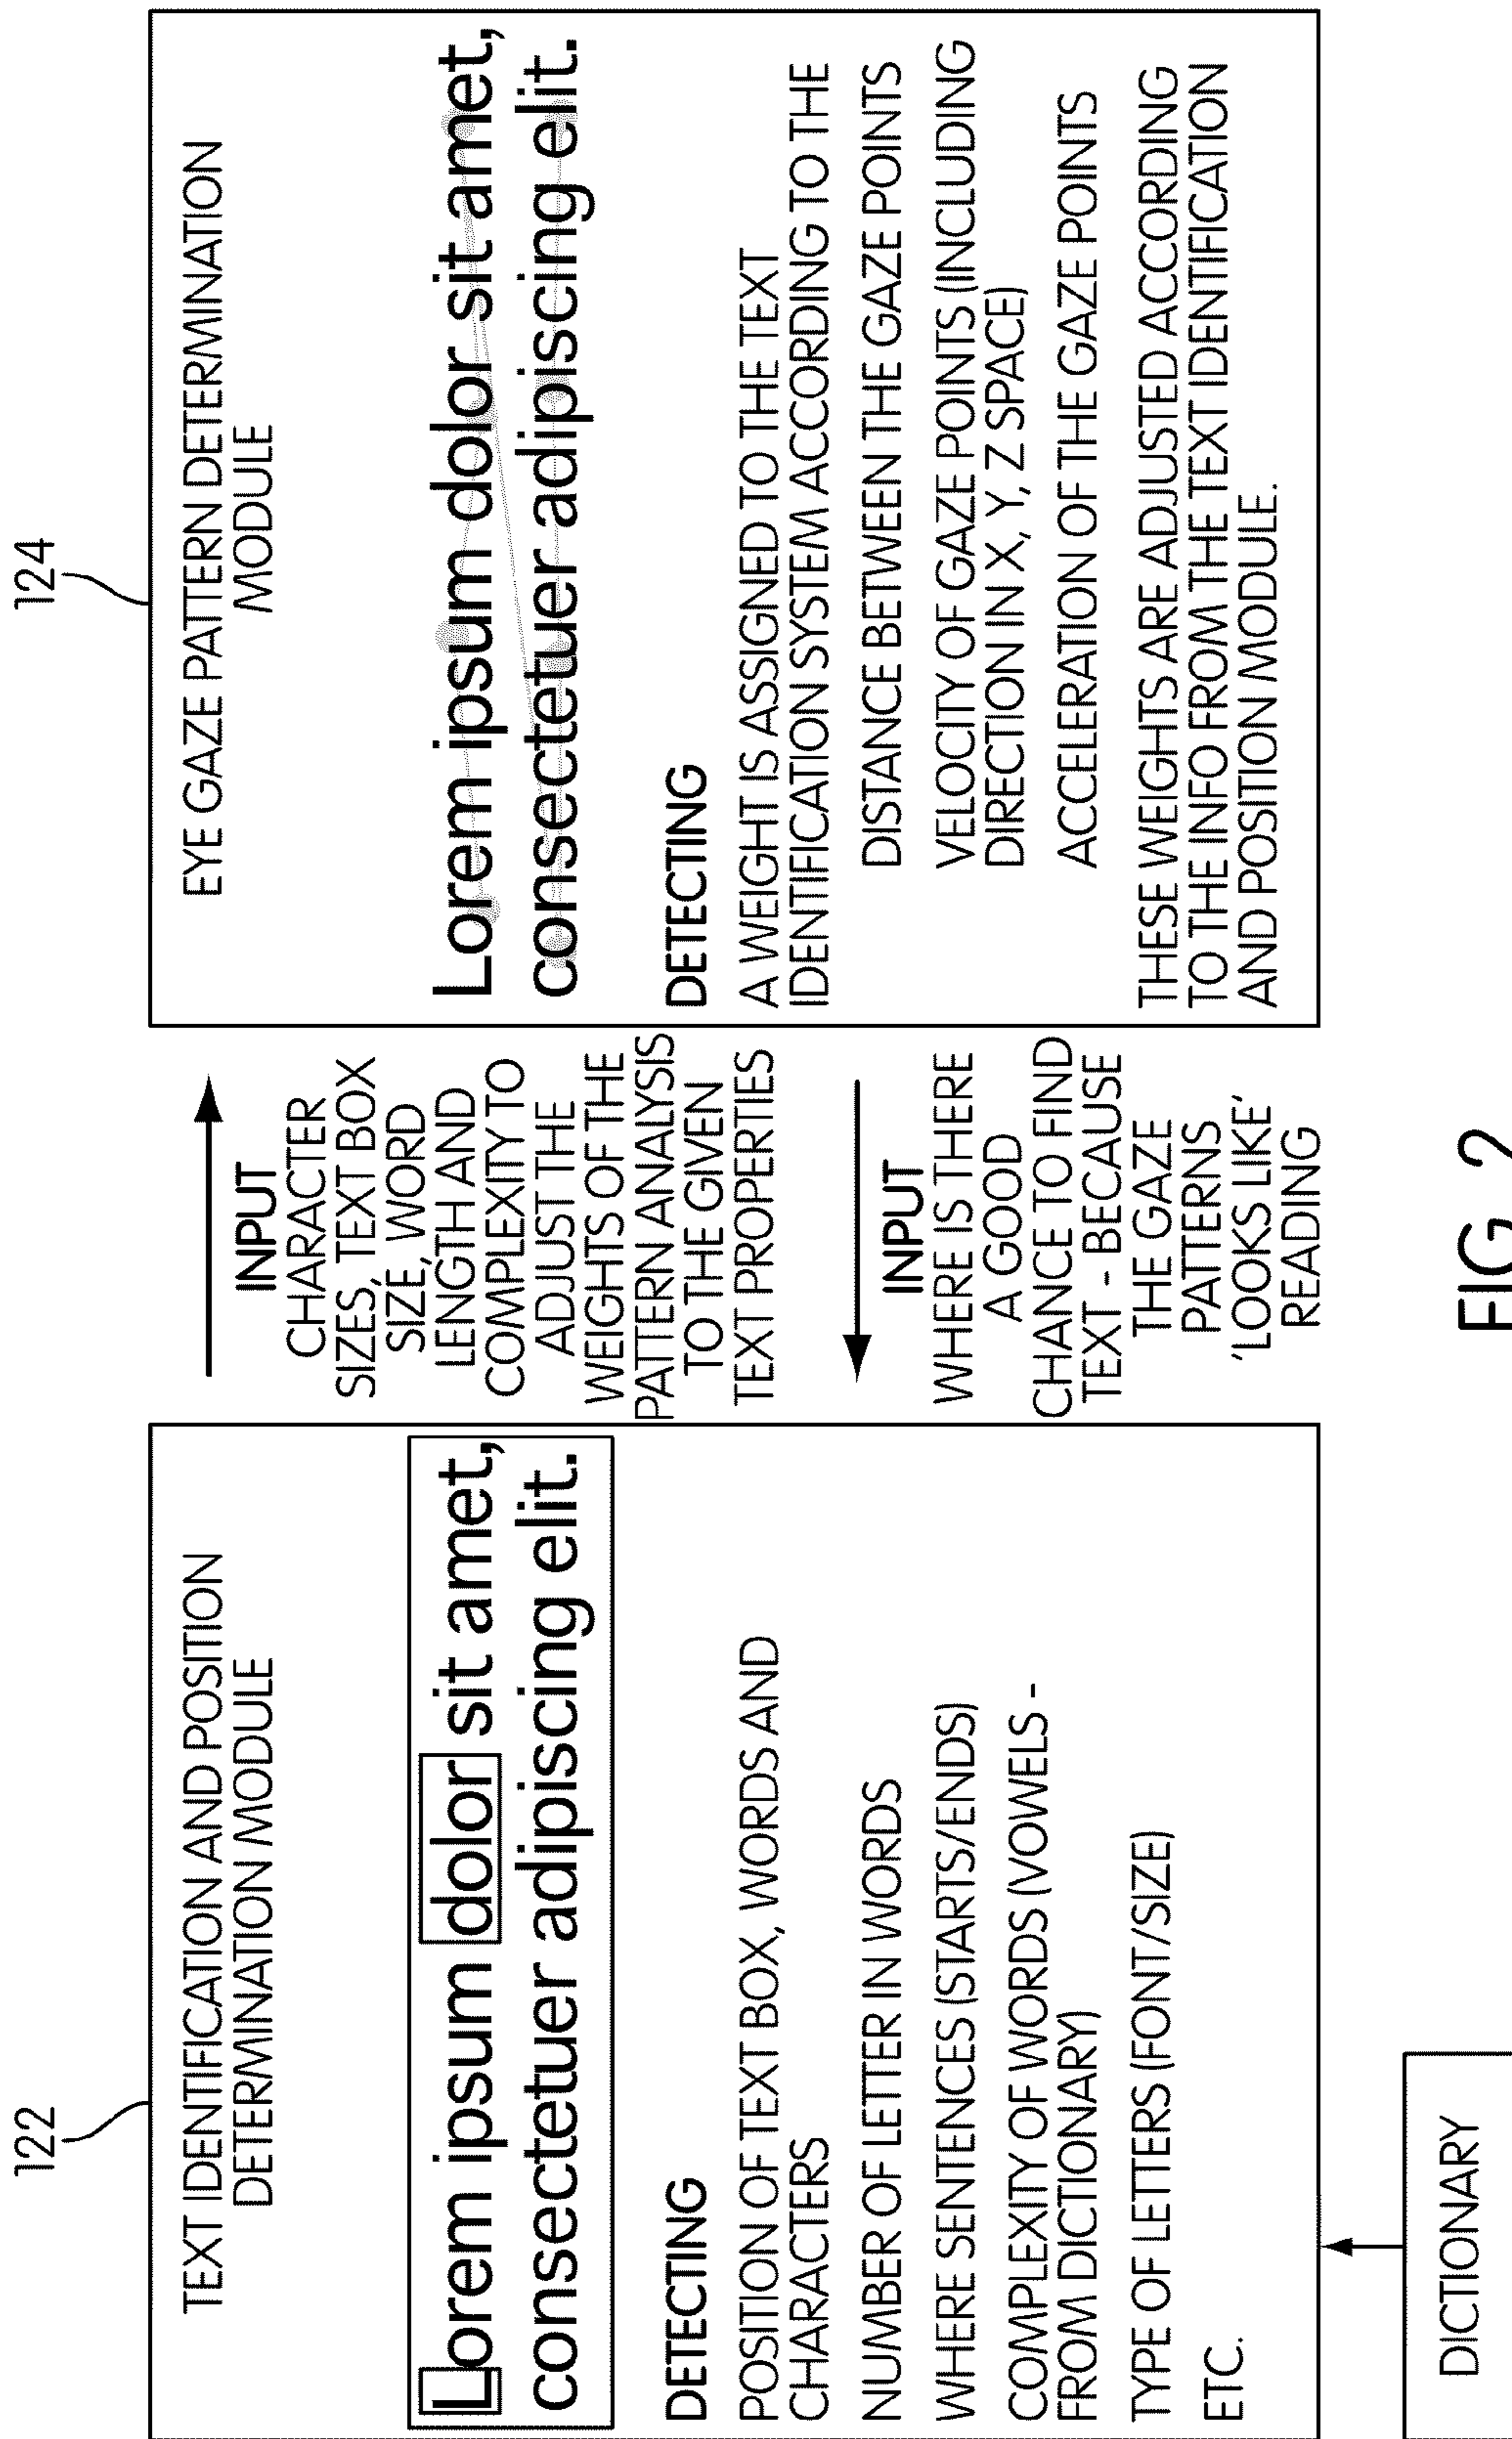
122

TEXT IDENTIFICATION AND POSITION DETERMINATION MODULE

Lorem ipsum dolor sit amet, consectetuer adipiscing elit.

DETECTING

POSITION OF TEXT BOX, WORDS AND CHARACTERS

NUMBER OF LETTER IN WORDS

WHERE SENTENCES (STARTS/ENDS)

COMPLEXITY OF WORDS (VOWELS - FROM DICTIONARY)

TYPE OF LETTERS (FONT/SIZE)

ETC.

DICTIONARY

INPUT
CHARACTER SIZES, TEXT BOX SIZE, WORD LENGTH AND COMPLEXITY TO ADJUST THE WEIGHTS OF THE PATTERN ANALYSIS TO THE GIVEN TEXT PROPERTIES

INPUT
WHERE IS THERE A GOOD CHANCE TO FIND TEXT - BECAUSE THE GAZE PATTERNS 'LOOKS LIKE' READING

124

EYE GAZE PATTERN DETERMINATION MODULE

Lorem ipsum dolor sit amet, consectetuer adipiscing elit.

DETECTING

A WEIGHT IS ASSIGNED TO THE TEXT IDENTIFICATION SYSTEM ACCORDING TO THE

DISTANCE BETWEEN THE GAZE POINTS

VELOCITY OF GAZE POINTS (INCLUDING DIRECTION IN X, Y, Z SPACE)

ACCELERATION OF THE GAZE POINTS

THESE WEIGHTS ARE ADJUSTED ACCORDING TO THE INFO FROM THE TEXT IDENTIFICATION AND POSITION MODULE.

FIG. 2